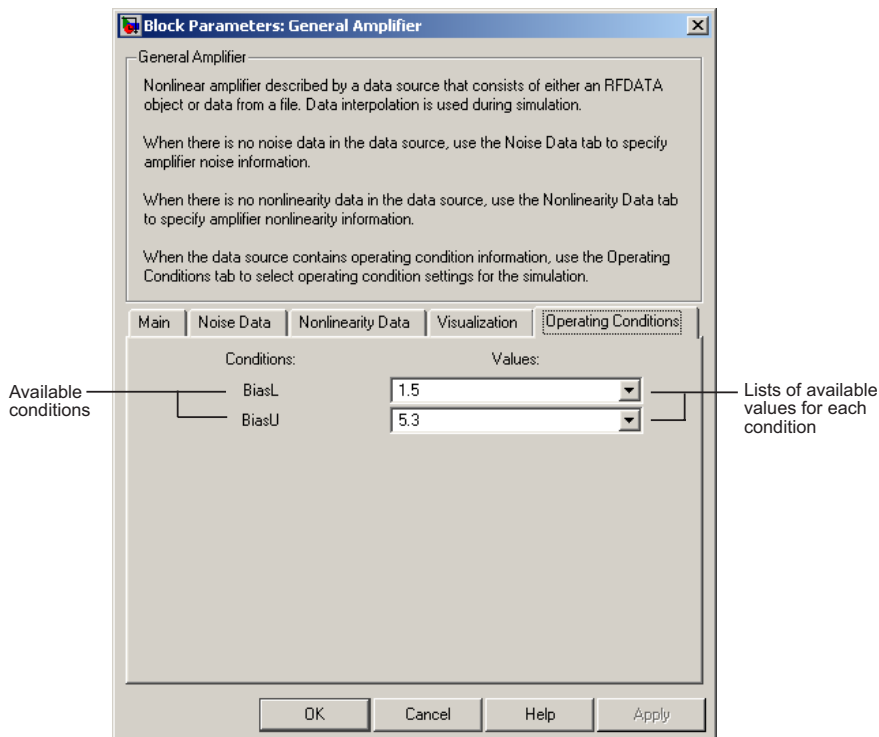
Block Parameters: General Amplifier

General Amplifier

Nonlinear amplifier described by a data source that consists of either an RFDATA object or data from a file. Data interpolation is used during simulation.

When there is no noise data in the data source, use the Noise Data tab to specify amplifier noise information.

When there is no nonlinearity data in the data source, use the Nonlinearity Data tab to specify amplifier nonlinearity information.

When the data source contains operating condition information, use the Operating Conditions tab to select operating condition settings for the simulation.

Main | Noise Data | Nonlinearity Data | Visualization | Operating Conditions

Conditions:

Values:

Available conditions

BiasL

1.5

BiasU

5.3

Lists of available values for each condition

OK | Cancel | Help | Apply